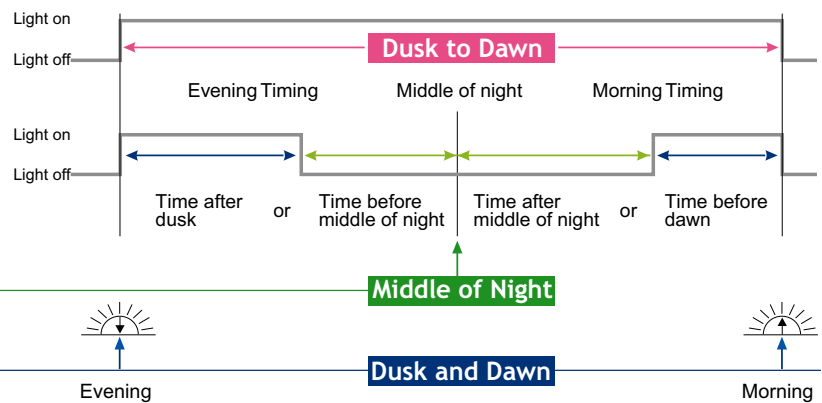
Light on

Light off

Dusk to Dawn

Evening Timing

Middle of night

Morning Timing

Light on

Light off

Time after dusk

or

Time before middle of night

Time after middle of night

or

Time before dawn

Middle of Night

Dusk and Dawn

Evening

Morning